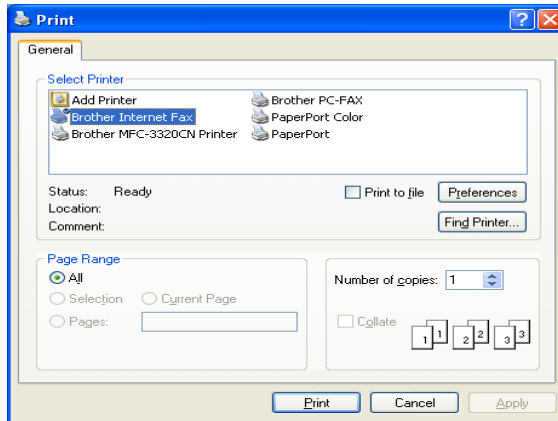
Print

General

Select Printer

Add Printer
Brother Internet Fax
Brother MFC-3320CN Printer
Brother PC-FAX
PaperPort Color
PaperPort

Status: Ready
Location:
Comment:

Print to file
Preferences
Find Printer...

Page Range
All
Selection
Current Page
Pages:

Number of copies: 1

Collate
1 1 2 2 3 3

Print
Cancel
Apply